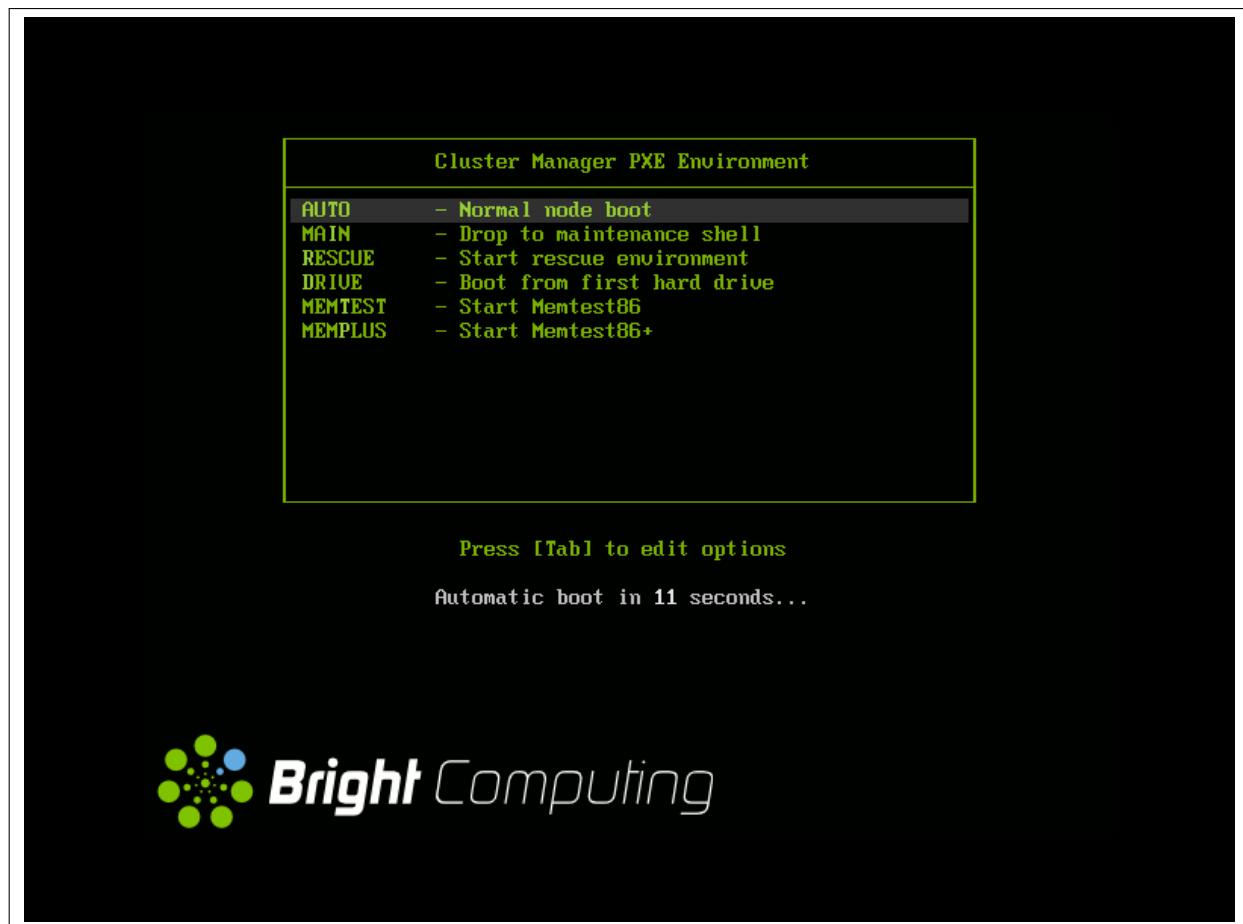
Cluster Manager PXE Environment

AUTO - Normal node boot
MAIN - Drop to maintenance shell
RESCUE - Start rescue environment
DRIVE - Boot from first hard drive
MEMTEST - Start Memtest86
MEMPLUS - Start Memtest86+

Press [Tab] to edit options

Automatic boot in 11 seconds...

Bright Computing